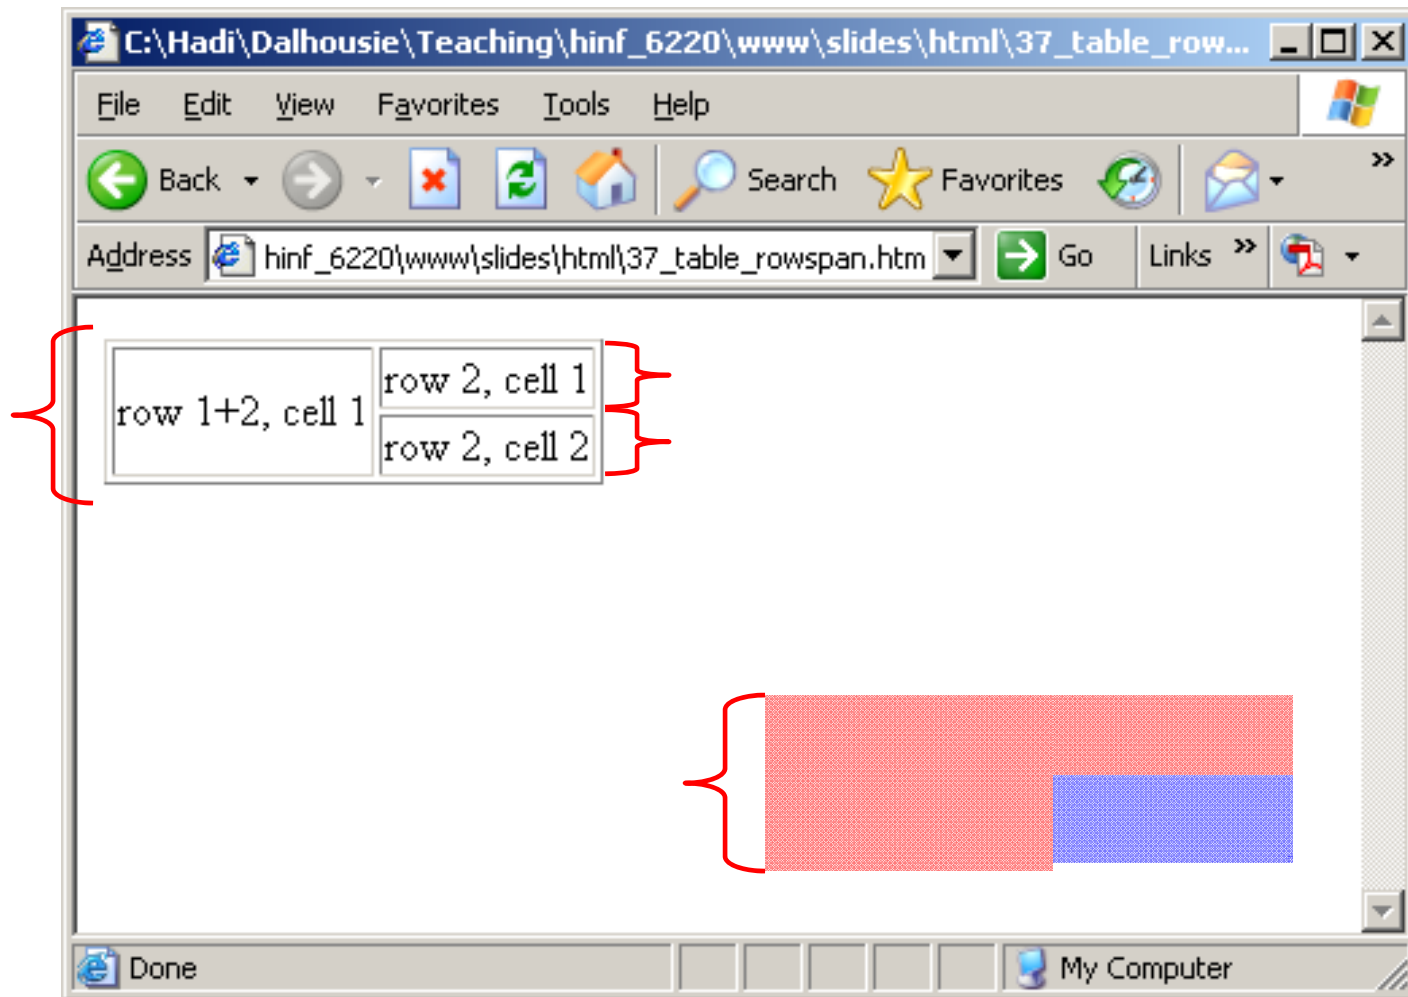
C:\Hadi\Dalhousie\Teaching\hinf_6220\www\slides\html\37_table_row...

File Edit View Favorites Tools Help

Back Search Favorites

Address hinf_6220\www\slides\html\37_table_rowspan.htm Go Links

| row 1+2, cell 1 | row 2, cell 1 |
|---|---|
| | row 2, cell 2 |

Done My Computer